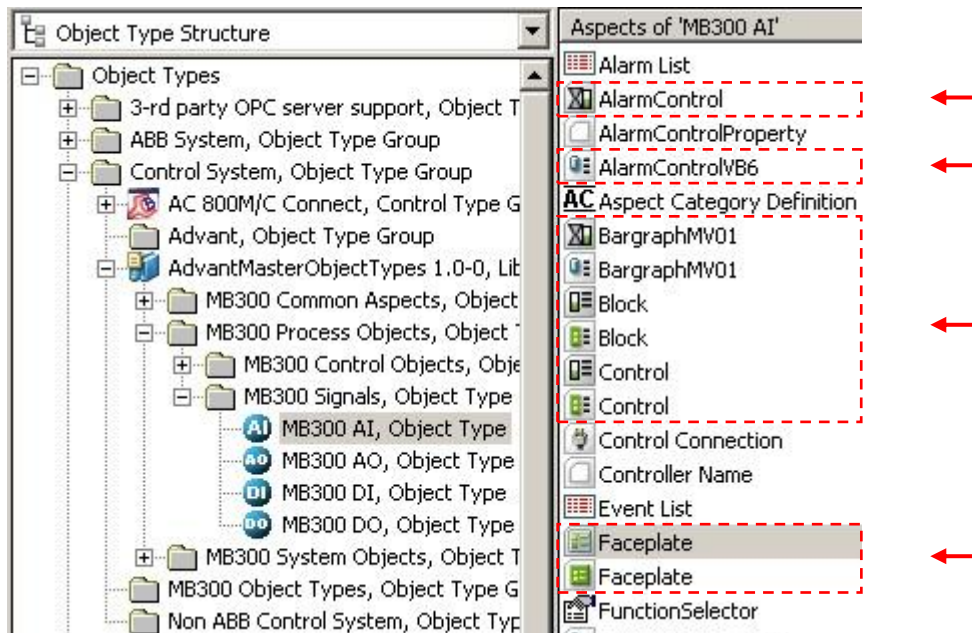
Object Type Structure

Object Types
3-rd party OPC server support, Object T
ABB System, Object Type Group
Control System, Object Type Group
AC 800M/C Connect, Control Type G
Advant, Object Type Group
AdvantMasterObjectTypes 1.0-0, Lib
MB300 Common Aspects, Object
MB300 Process Objects, Object T
MB300 Control Objects, Obje
MB300 Signals, Object Type
AI MB300 AI, Object Type
AO MB300 AO, Object Type
DI MB300 DI, Object Type
DO MB300 DO, Object Type
MB300 System Objects, Object T
MB300 Object Types, Object Type G
Non ABB Control System, Object Typ

Aspects of 'MB300 AI'
Alarm List
AlarmControl
AlarmControlProperty
AlarmControlVB6
AC Aspect Category Definition
BargraphMV01
BargraphMV01
Block
Block
Control
Control
Control Connection
Controller Name
Event List
Faceplate
Faceplate
FunctionSelector